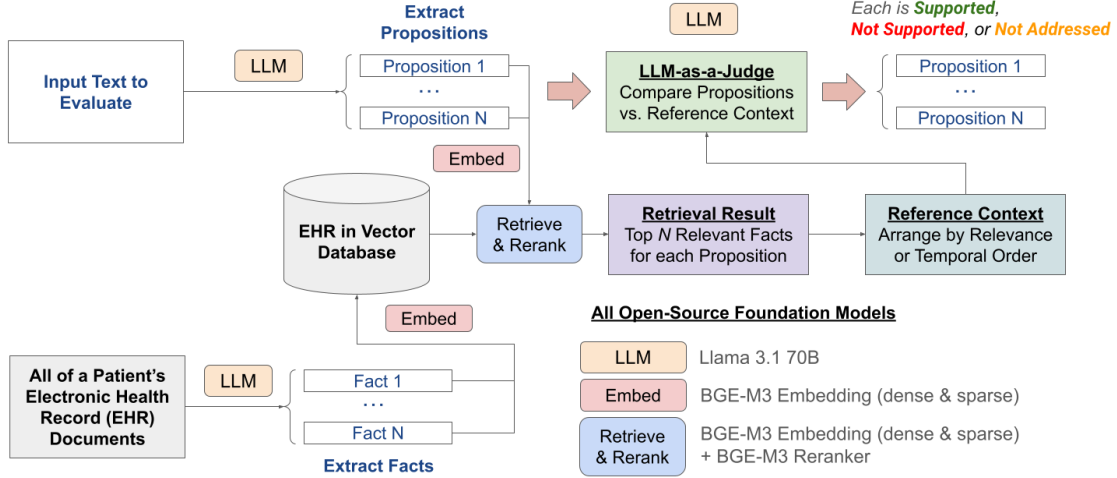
Extract Propositions

LLM

Each is Supported, Not Supported, or Not Addressed

Input Text to Evaluate

LLM

Proposition 1

...

Proposition N

LLM-as-a-Judge
Compare Propositions vs. Reference Context

Proposition 1

...

Proposition N

Embed

EHR in Vector Database

Retrieve & Rerank

Retrieval Result
Top $N$ Relevant Facts for each Proposition

Reference Context
Arrange by Relevance or Temporal Order

Embed

All Open-Source Foundation Models

All of a Patient's Electronic Health Record (EHR) Documents

LLM

Fact 1

...

Fact N

Extract Facts

| LLM | Llama 3.1 70B |
|---|---|
| Embed | BGE-M3 Embedding (dense & sparse) |
| Retrieve & Rerank | BGE-M3 Embedding (dense & sparse) + BGE-M3 Reranker |